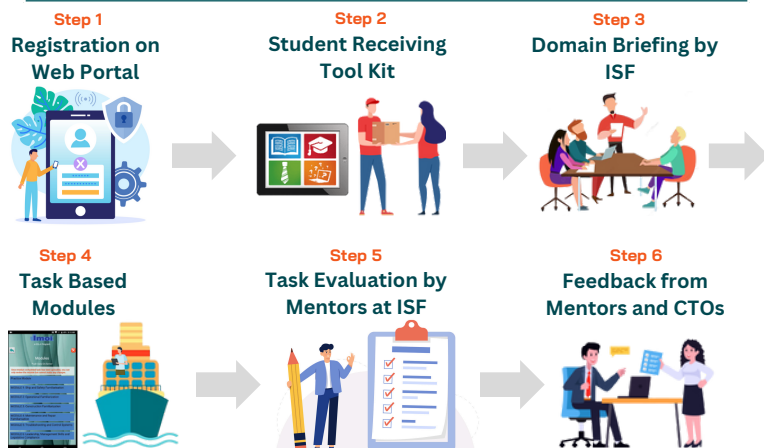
Step 1
Registration on Web Portal

Step 2
Student Receiving Tool Kit

Step 3
Domain Briefing by ISF

Step 4
Task Based Modules

Step 5
Task Evaluation by Mentors at ISF

Step 6
Feedback from Mentors and CTOs